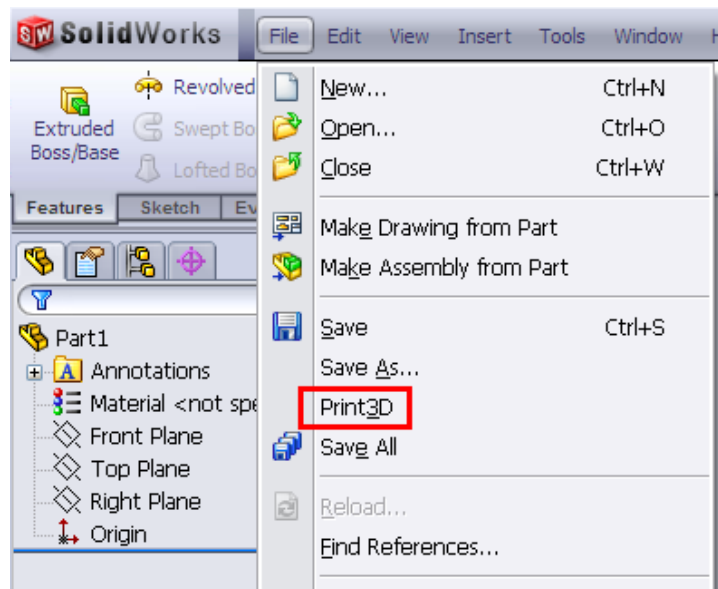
SolidWorks File Edit View Insert Tools Window H

Revolved
Extruded Boss/Base
Swept Bo
Lofted Bo

Features Sketch Ev

Part1
Annotations
Material <not spe
Front Plane
Top Plane
Right Plane
Origin

New... Ctrl+N
Open... Ctrl+O
Close Ctrl+W
Make Drawing from Part
Make Assembly from Part
Save Ctrl+S
Save As...
Print3D
Save All
Reload...
Find References...